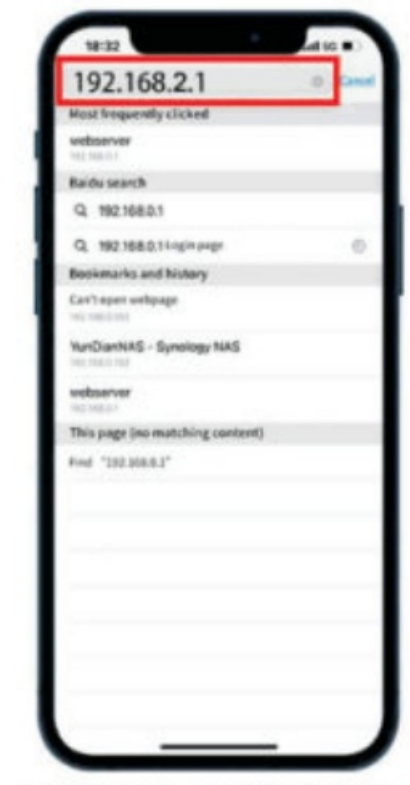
18:32

5G

192.168.2.1

Cancel

Most frequently clicked

webserver

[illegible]

Baidu search

192.168.0.1

192.168.0.1 login page

Bookmarks and history

Can't open webpage

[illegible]

YunDianNAS - Synology NAS

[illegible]

webserver

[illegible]

This page (no matching content)

Find "192.168.0.2"